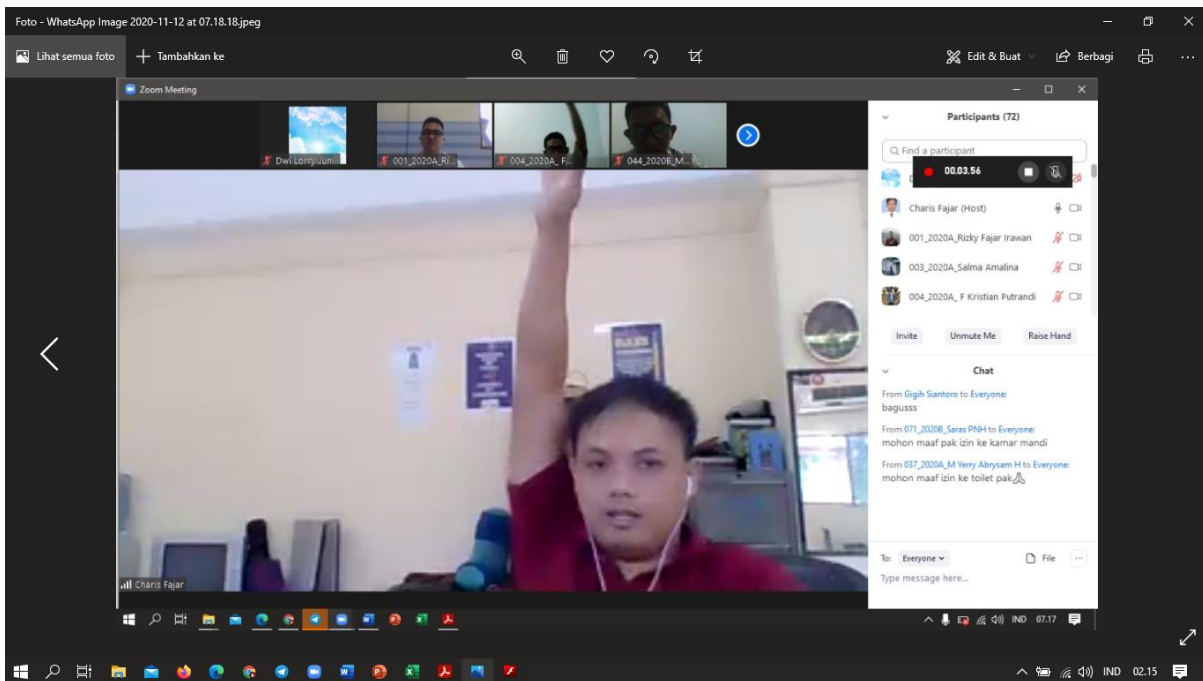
Foto - WhatsApp Image 2020-11-12 at 07.18.18.jpeg

Lihat semua foto
Tambahkan ke
Edit & Buat
Berbagi

Zoom Meeting

Dwi Lorry Juni...
001_2020A_Ri...
004_2020A_F...
044_2020B_M...

Participants (72)

Find a participant
00.03.56
Charis Fajar (Host)
001_2020A_Rizky Fajar Irawan
003_2020A_Salma Amalina
004_2020A_ F Kristian Putrandi

Invite
Unmute Me
Raise Hand

Chat

From Gigih Siantoro to Everyone:
bagusss

From 071_2020B_Saras PNH to Everyone:
mohon maaf pak izin ke kamar mandi

From 037_2020A_M Yerry Abrysam H to Everyone:
mohon maaf izin ke toilet pak

To: Everyone
File
Type message here...

Charis Fajar

IND 07.17

IND 02.15